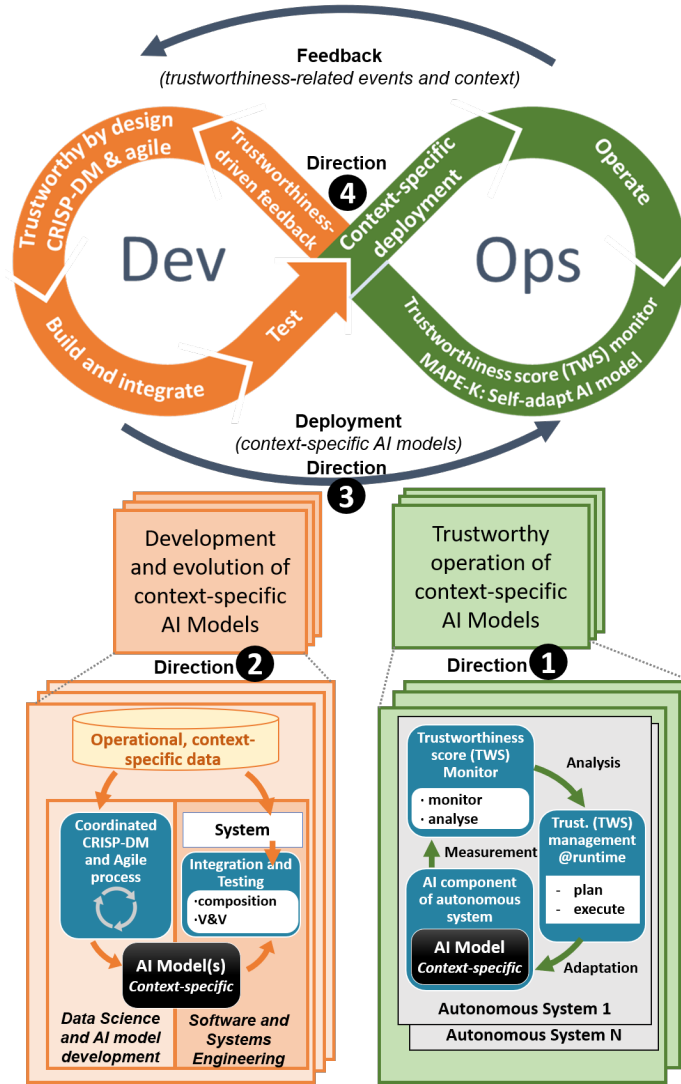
Feedback
(trustworthiness-related events and context)

Trustworthy by design
CRISP-DM & agile

Trustworthiness-driven feedback

Direction
4

Context-specific deployment

Operate

Dev

Ops

Build and integrate

Test

Trustworthiness score (TWS) monitor
MAPE-K: Self-adapt AI model

Deployment
(context-specific AI models)

Direction
3

Development and evolution of context-specific AI Models

Trustworthy operation of context-specific AI Models

Direction 2

Direction 1

Operational, context-specific data

Coordinated CRISP-DM and Agile process

System

Integration and Testing
·composition
·V&V

AI Model(s)
Context-specific

Data Science and AI model development

Software and Systems Engineering

Trustworthiness score (TWS) Monitor
· monitor
· analyse

Analysis

Trust. (TWS) management @runtime
- plan
- execute

Measurement

AI component of autonomous system

AI Model
Context-specific

Adaptation

Autonomous System 1

Autonomous System N